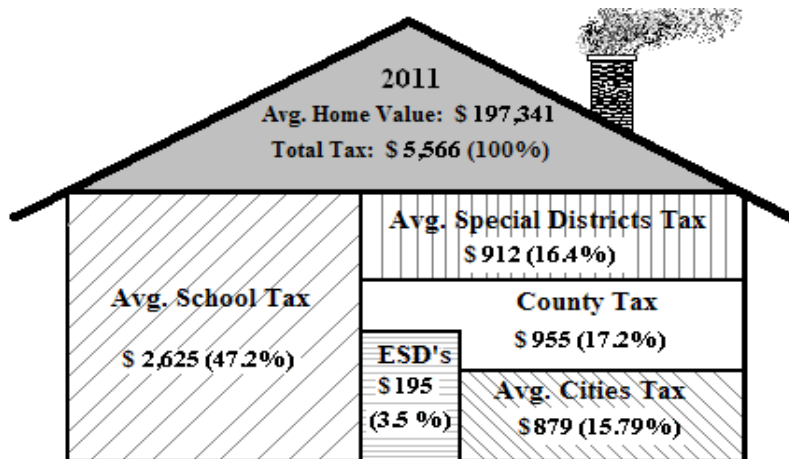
2011
Avg. Home Value: $ 197,341
Total Tax: $ 5,566 (100%)

Avg. School Tax
$ 2,625 (47.2%)

Avg. Special Districts Tax
$ 912 (16.4%)

County Tax
$ 955 (17.2%)

ESD's
$ 195
(3.5 %)

Avg. Cities Tax
$ 879 (15.79%)